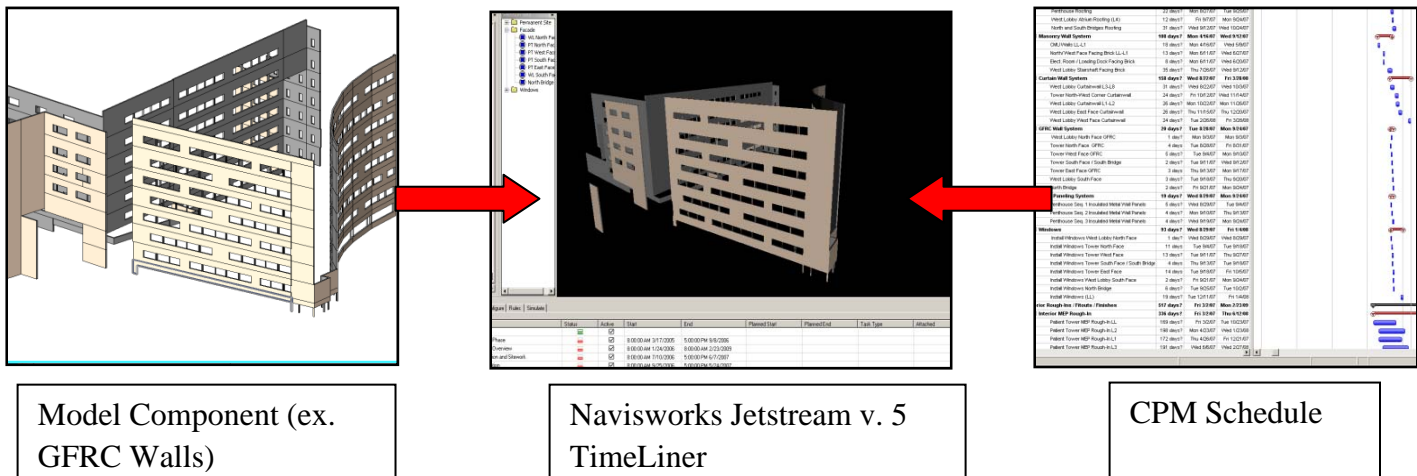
Permanent Site
Facade
WL North Fac
PT North Fac
PT West Fac
PT South Fac
PT East Fac
WL South Fac
North Bridge
Windows

figure | Rules | Simulate

| | Status | Active | Start | End | Planned Start | Planned End | Task Type | Attached |
|---|---|---|---|---|---|---|---|---|
| Phase | | | 8:00:00 AM 3/17/2005 | 5:00:00 PM 9/8/2006 | | | | |
| Overview | | | 8:00:00 AM 1/24/2006 | 5:00:00 PM 2/23/2009 | | | | |
| on and Sitework | | | 8:00:00 AM 7/10/2006 | 5:00:00 PM 6/7/2007 | | | | |
| | | | 8:00:00 AM 9/25/2006 | 5:00:00 PM 5/14/2007 | | | | |

| | | | |
|---|---|---|---|
| Penthouse Roofing | 22 days? | Mon 8/27/07 | Wed 9/26/07 |
| West Lobby Atrium Roofing (LL) | 12 days? | Fri 9/7/07 | Mon 9/24/07 |
| North and South Bridges Roofing | 31 days? | Wed 9/12/07 | Wed 10/24/07 |
| Masonry Wall System | 108 days? | Mon 4/16/07 | Wed 9/12/07 |
| CMU Walls LL-L1 | 16 days? | Mon 4/16/07 | Wed 5/9/07 |
| North/West Face Facing Brick LL-L1 | 13 days? | Mon 6/11/07 | Wed 6/27/07 |
| Elect. Room / Loading Dock Facing Brick | 8 days? | Mon 6/11/07 | Wed 6/20/07 |
| West Lobby Shaftwall Facing Brick | 35 days? | Thu 7/26/07 | Wed 9/12/07 |
| Curtain Wall System | 158 days? | Wed 8/22/07 | Fri 3/28/08 |
| West Lobby Curtainwall L5-L6 | 31 days? | Wed 8/22/07 | Wed 10/3/07 |
| Tower North-West Corner Curtainwall | 24 days? | Fri 10/12/07 | Wed 11/14/07 |
| West Lobby Curtainwall L1-L2 | 26 days? | Mon 10/22/07 | Mon 11/26/07 |
| West Lobby East Face Curtainwall | 26 days? | Thu 11/15/07 | Thu 12/20/07 |
| West Lobby West Face Curtainwall | 24 days? | Tue 2/26/08 | Fri 3/28/08 |
| GFRC Wall System | 29 days? | Tue 8/28/07 | Mon 9/24/07 |
| West Lobby North Face GFRC | 1 day? | Mon 9/3/07 | Mon 9/3/07 |
| Tower North Face GFRC | 4 days | Tue 8/28/07 | Fri 8/31/07 |
| Tower West Face GFRC | 5 days? | Tue 9/4/07 | Mon 9/10/07 |
| Tower South Face / South Bridge | 2 days? | Tue 9/11/07 | Wed 9/12/07 |
| Tower East Face GFRC | 3 days | Thu 9/13/07 | Mon 9/17/07 |
| West Lobby South Face | 3 days? | Tue 9/18/07 | Thu 9/20/07 |
| North Bridge | 2 days? | Fri 9/21/07 | Mon 9/24/07 |
| Paneling System | 19 days? | Wed 8/29/07 | Mon 9/24/07 |
| Penthouse Seq. 1 Insulated Metal Wall Panels | 5 days? | Wed 8/29/07 | Tue 9/4/07 |
| Penthouse Seq. 2 Insulated Metal Wall Panels | 4 days? | Wed 9/5/07 | Thu 9/13/07 |
| Penthouse Seq. 3 Insulated Metal Wall Panels | 4 days? | Wed 9/19/07 | Mon 9/24/07 |
| Windows | 93 days? | Wed 8/29/07 | Fri 1/4/08 |
| Install Windows West Lobby North Face | 1 day? | Wed 8/29/07 | Wed 8/29/07 |
| Install Windows Tower North Face | 11 days | Tue 9/4/07 | Tue 9/18/07 |
| Install Windows Tower West Face | 13 days? | Tue 9/11/07 | Thu 9/27/07 |
| Install Windows Tower South Face / South Bridge | 4 days | Thu 9/13/07 | Tue 9/18/07 |
| Install Windows Tower East Face | 14 days | Tue 9/18/07 | Fri 10/5/07 |
| Install Windows West Lobby South Face | 2 days? | Fri 9/21/07 | Mon 9/24/07 |
| Install Windows North Bridge | 6 days? | Tue 9/25/07 | Tue 10/2/07 |
| Install Windows (LL) | 19 days? | Tue 12/11/07 | Fri 1/4/08 |
| rior Rough-Ins / Fitouts / Finishes | 517 days? | Fri 3/2/07 | Mon 2/23/09 |
| Interior MEP Rough-In | 336 days? | Fri 3/2/07 | Thu 6/12/08 |
| Patient Tower MEP Rough-In LL | 169 days? | Fri 3/2/07 | Tue 10/23/07 |
| Patient Tower MEP Rough-In L2 | 198 days? | Mon 4/23/07 | Wed 1/23/08 |
| Patient Tower MEP Rough-In L1 | 172 days? | Thu 4/26/07 | Fri 12/21/07 |
| Patient Tower MEP Rough-In L3 | 191 days? | Wed 5/8/07 | Wed 2/27/08 |

Model Component (ex. GFRC Walls)

Navisworks Jetstream v. 5 TimeLiner

CPM Schedule